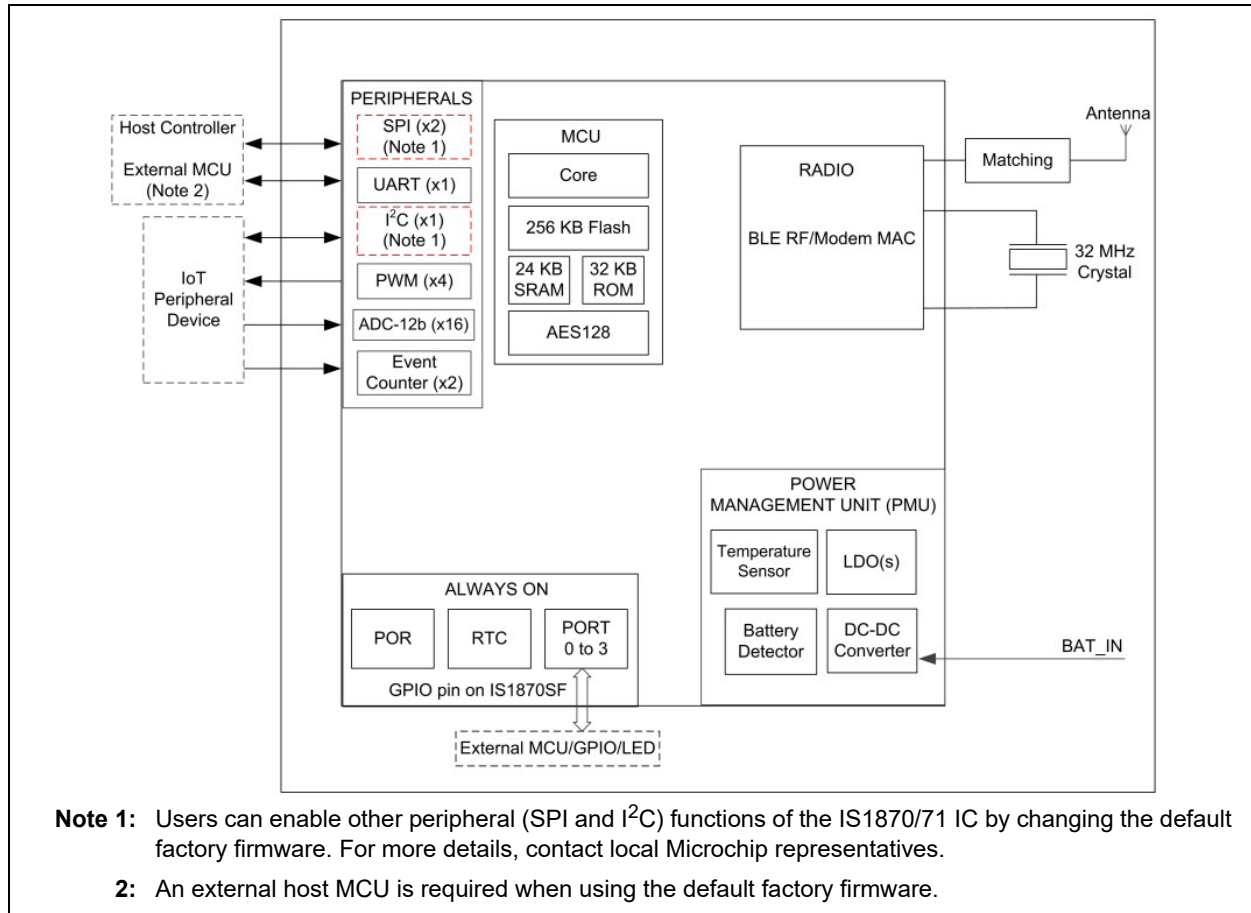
Host Controller

External MCU (Note 2)

IoT Peripheral Device

PERIPHERALS

SPI (x2) (Note 1)

UART (x1)

$I^2C$ (x1) (Note 1)

PWM (x4)

ADC-12b (x16)

Event Counter (x2)

MCU

Core

256 KB Flash

24 KB SRAM

32 KB ROM

AES128

RADIO

BLE RF/Modem MAC

Matching

Antenna

32 MHz Crystal

POWER MANAGEMENT UNIT (PMU)

Temperature Sensor

LDO(s)

Battery Detector

DC-DC Converter

BAT_IN

ALWAYS ON

POR

RTC

PORT 0 to 3

GPIO pin on IS1870SF

External MCU/GPIO/LED

Note 1: Users can enable other peripheral (SPI and $I^2C$) functions of the IS1870/71 IC by changing the default factory firmware. For more details, contact local Microchip representatives.

2: An external host MCU is required when using the default factory firmware.